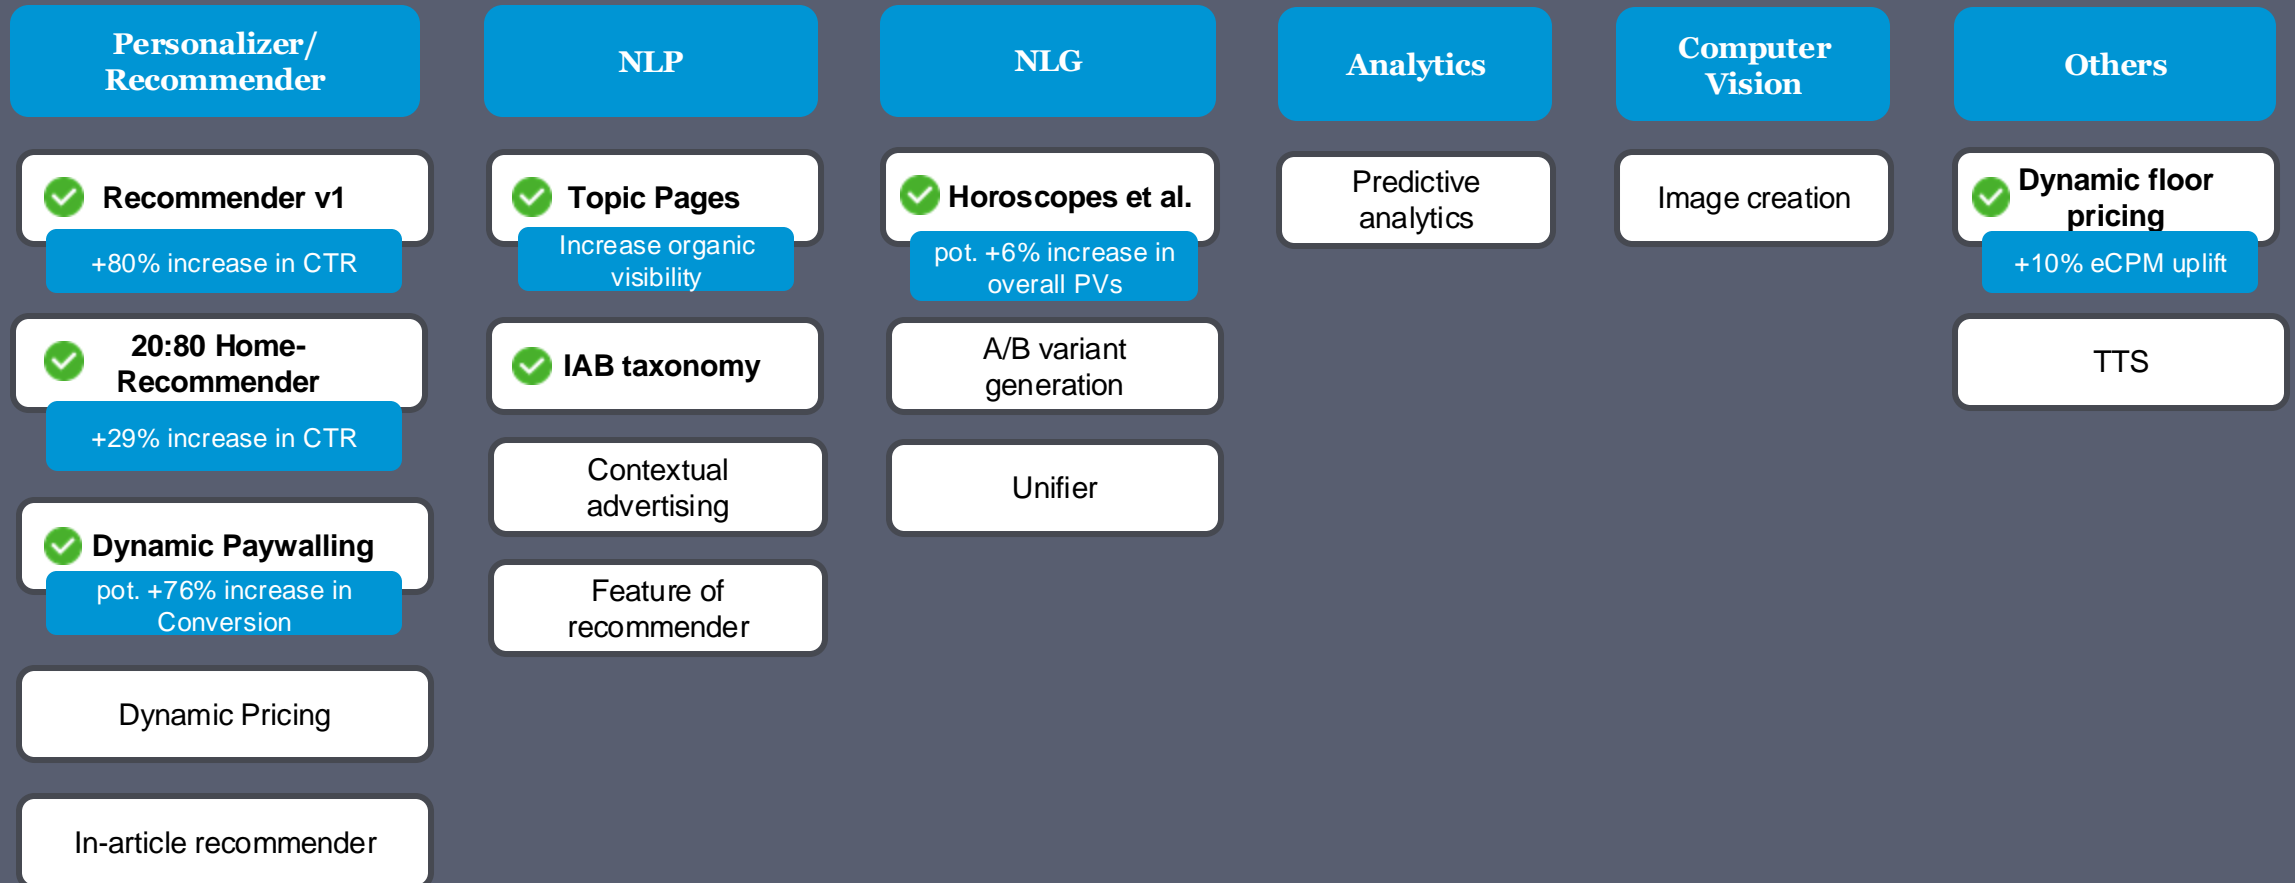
Personalizer/ Recommender

Recommender v1
+80% increase in CTR

20:80 Home-Recommender
+29% increase in CTR

Dynamic Paywalling
pot. +76% increase in Conversion

Dynamic Pricing

In-article recommender

NLP

Topic Pages
Increase organic visibility

IAB taxonomy

Contextual advertising

Feature of recommender

NLG

Horoscopes et al.
pot. +6% increase in overall PVs

A/B variant generation

Unifier

Analytics

Predictive analytics

Computer Vision

Image creation

Others

Dynamic floor pricing
+10% eCPM uplift

TTS